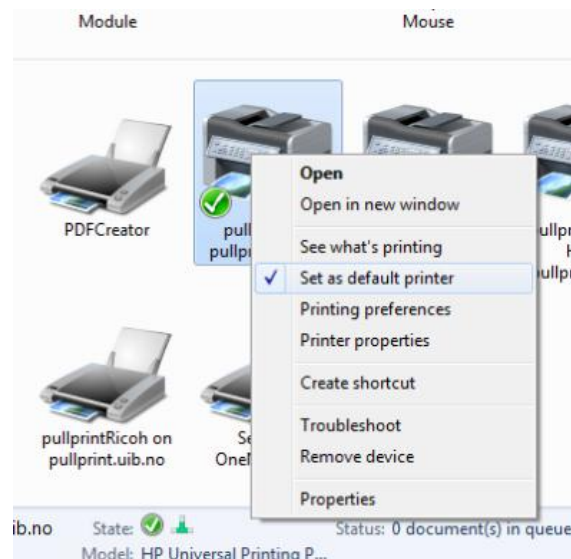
Module

Mouse

PDFCreator

pull
pullpri

ullpr
H
ullpr

pullprintRicoh on
pullprint.uib.no

Se
Onel

Open
Open in new window
See what's printing
Set as default printer
Printing preferences
Printer properties
Create shortcut
Troubleshoot
Remove device
Properties

ib.no State:
Model: HP Universal Printing P...
Status: 0 document(s) in queue